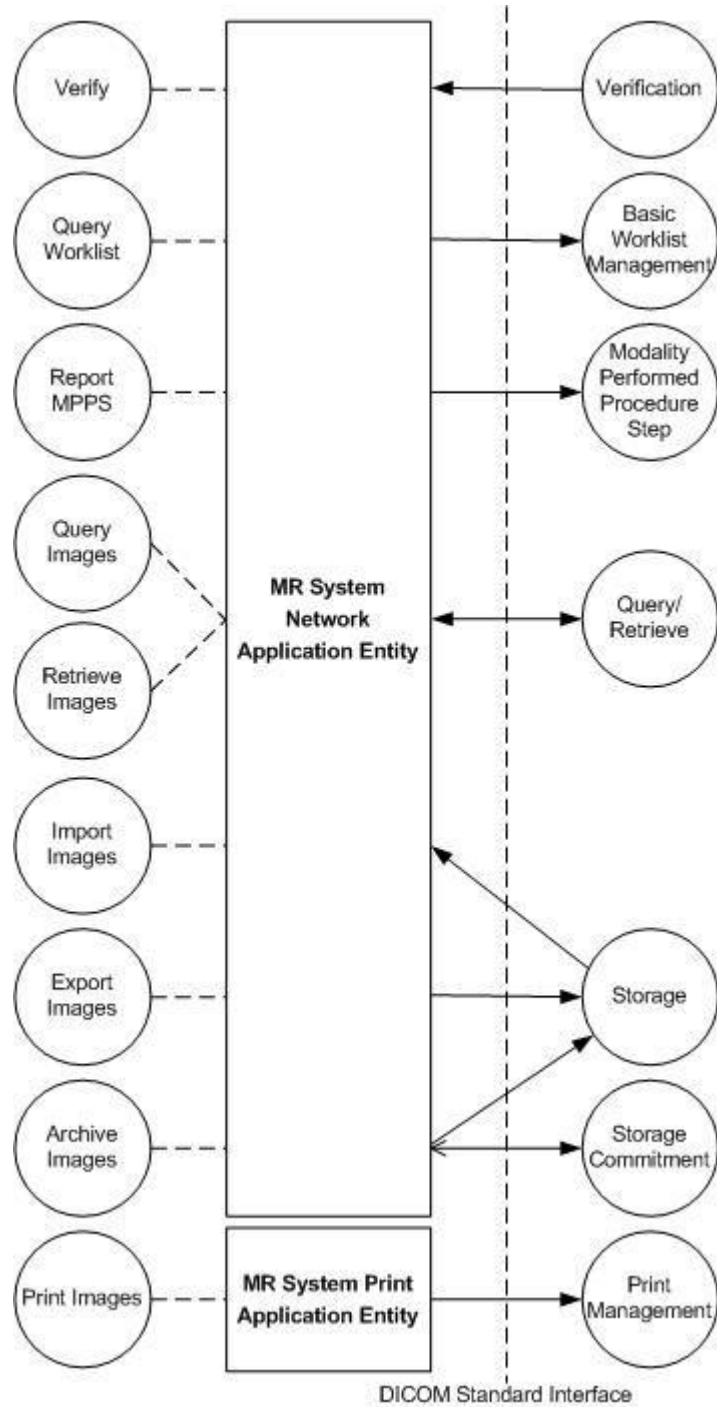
Verify

Query Worklist

Report MPPS

Query Images

Retrieve Images

Import Images

Export Images

Archive Images

Print Images

MR System Network Application Entity

MR System Print Application Entity

Verification

Basic Worklist Management

Modality Performed Procedure Step

Query/ Retrieve

Storage

Storage Commitment

Print Management

DICOM Standard Interface